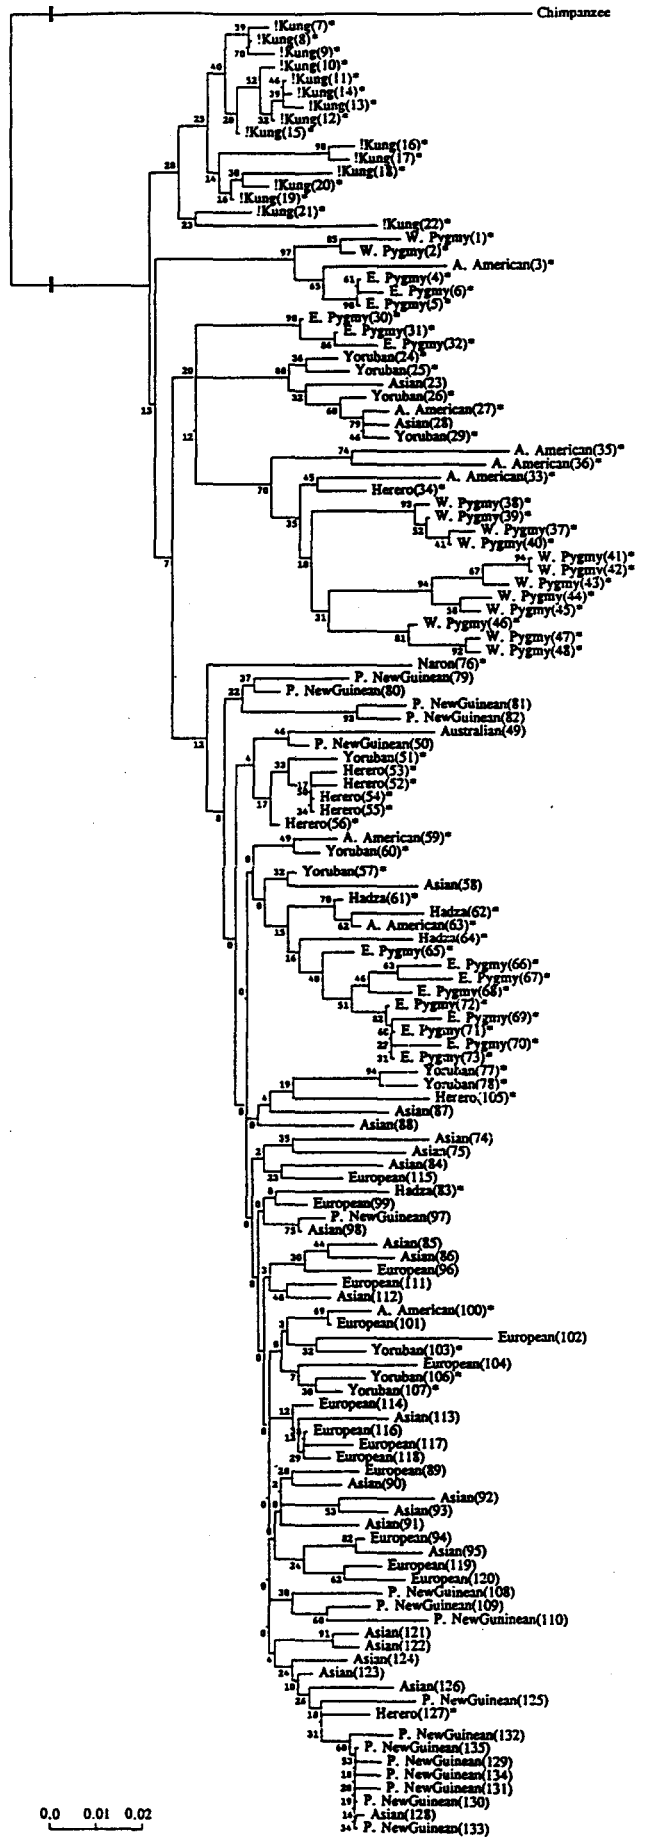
Chimpanzee
39 !Kung(7)*
!Kung(8)*
70 !Kung(9)*
40 !Kung(10)*
52 46 !Kung(11)*
39 !Kung(14)*
!Kung(13)*
28 33 !Kung(12)*
!Kung(15)*
23
28
98 !Kung(16)*
!Kung(17)*
38 !Kung(18)*
14 !Kung(20)*
16 !Kung(19)*
!Kung(21)*
23
!Kung(22)*
85 W. Pygmy(1)*
W. Pygmy(2)*
97 A. American(3)*
61 E. Pygmy(4)*
63 E. Pygmy(6)*
98 E. Pygmy(5)*
98 E. Pygmy(30)*
E. Pygmy(31)*
86 E. Pygmy(32)*
20
36 Yoruban(24)*
88 Yoruban(25)*
Asian(23)
32 Yoruban(26)*
68 A. American(27)*
79 Asian(28)
46 Yoruban(29)*
13
12
74 A. American(35)*
A. American(36)*
45 A. American(33)*
70 Herero(34)*
35 93 W. Pygmy(38)*
W. Pygmy(39)*
32 W. Pygmy(37)*
18 61 W. Pygmy(40)*
94 W. Pygmy(41)*
67 W. Pygmy(42)*
W. Pygmy(43)*
94 W. Pygmy(44)*
38 W. Pygmy(45)*
31 W. Pygmy(46)*
81 W. Pygmy(47)*
92 W. Pygmy(48)*
7
Naron(76)*
37 P. NewGuinean(79)
22 P. NewGuinean(80)
P. NewGuinean(81)
93 P. NewGuinean(82)
12
Australian(49)
46 P. NewGuinean(50)
4
32 Yoruban(51)*
17 Herero(53)*
36 Herero(52)*
17 Herero(54)*
34 Herero(55)*
8 Herero(56)*
49 A. American(59)*
8 Yoruban(60)*
32 Yoruban(57)*
Asian(58)
8
70 Hadza(61)*
Hadza(62)*
62 A. American(63)*
15 Hadza(64)*
8
16 E. Pygmy(65)*
63 E. Pygmy(66)*
48 E. Pygmy(67)*
46 E. Pygmy(68)*
51 E. Pygmy(72)*
82 E. Pygmy(69)*
46 E. Pygmy(71)*
27 E. Pygmy(70)*
31 E. Pygmy(73)*
8
94 Yoruban(77)*
19 Yoruban(78)*
4 Herero(105)*
8 Asian(87)
Asian(88)
35 Asian(74)
2 Asian(75)
Asian(84)
23 European(115)
8
Hadza(83)*
European(99)
P. NewGuinean(97)
73 Asian(98)
44 Asian(85)
38 Asian(86)
European(96)
3
European(111)
46 Asian(112)
69 A. American(100)*
3 European(101)
European(102)
32 Yoruban(103)*
8 European(104)
7 Yoruban(106)*
38 Yoruban(107)*
8
European(114)
12 Asian(113)
13 European(116)
European(117)
29 European(118)
28 European(89)
2 Asian(90)
8 Asian(92)
53 Asian(93)
Asian(91)
8
82 European(94)
Asian(95)
34 European(119)
62 European(120)
8
38 P. NewGuinean(108)
P. NewGuinean(109)
68 P. NewGuninean(110)
8
91 Asian(121)
Asian(122)
4 Asian(124)
24 Asian(123)
18 Asian(126)
24 P. NewGuinean(125)
18 Herero(127)*
31 P. NewGuinean(132)
60 P. NewGuinean(135)
53 P. NewGuinean(129)
18 P. NewGuinean(134)
26 P. NewGuinean(131)
19 P. NewGuinean(130)
14 Asian(128)
34 P. NewGuinean(133)
0.0 0.01 0.02